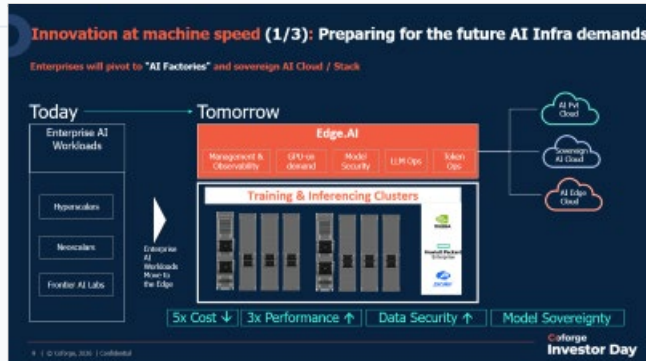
Innovation at machine speed (1/3): Preparing for the future AI Infra demands

Enterprises will pivot to "AI Factories" and sovereign AI Cloud / Stack

Today

Tomorrow

Enterprise AI Workloads

Hyperscalers

Neoscalers

Frontier AI Labs

Enterprise AI Workloads Move to the Edge

Edge.AI

Management & Observability

GPU-on demand

Model Security

LLM Ops

Token Ops

Training & Inferencing Clusters

NVIDIA

Hewlett Packard Enterprise

zscaler

AI Pvt Cloud

Sovereign AI Cloud

AI Edge Cloud

5x Cost ↓

3x Performance ↑

Data Security ↑

Model Sovereignty

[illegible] | © Coforge, 2026 | Confidential

Coforge

Investor Day